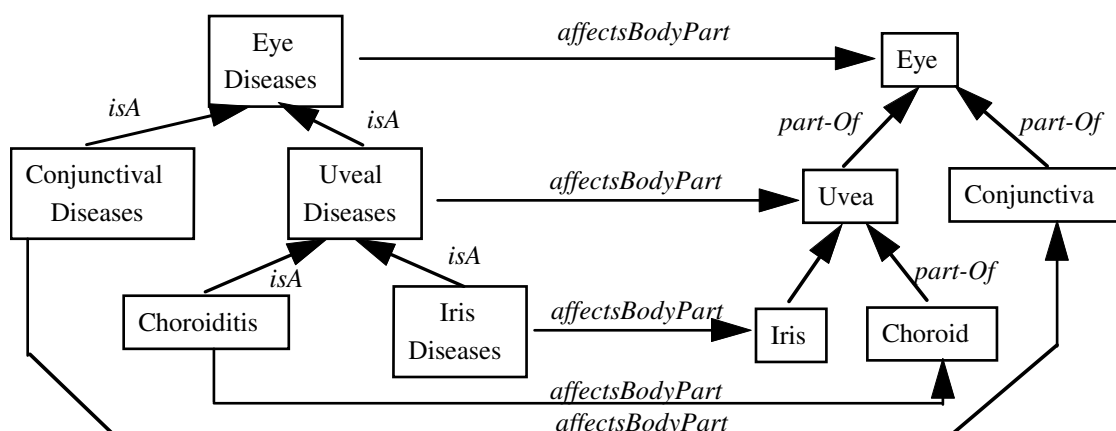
Eye Diseases

affectsBodyPart

Eye

isA

isA

part-Of

part-Of

Conjunctival Diseases

Uveal Diseases

affectsBodyPart

Uvea

Conjunctiva

isA

isA

part-Of

Chorioditis

Iris Diseases

affectsBodyPart

Iris

Choroid

affectsBodyPart

affectsBodyPart